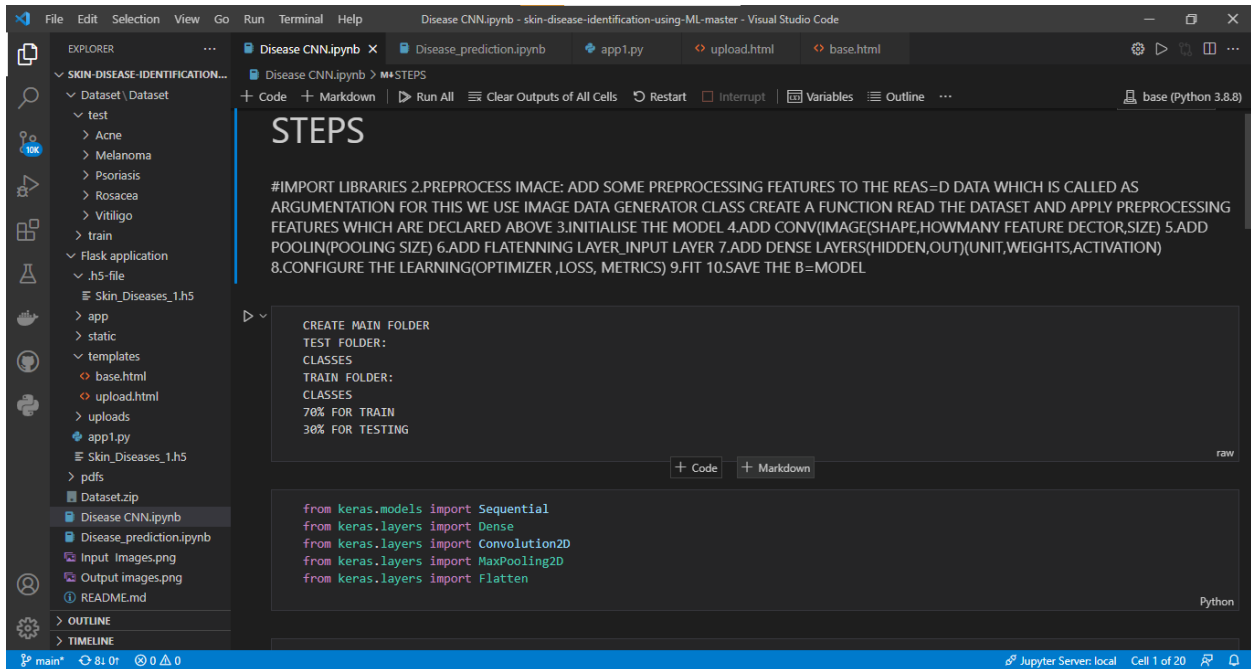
File Edit Selection View Go Run Terminal Help

Disease CNN.ipynb - skin-disease-identification-using-ML-master - Visual Studio Code

EXPLORER ...

SKIN-DISEASE-IDENTIFICATION...
Dataset \ Dataset
test
Acne
Melanoma
Psoriasis
Rosacea
Vitiligo
train
Flask application
.h5-file
Skin_Diseases_1.h5
app
static
templates
base.html
upload.html
uploads
app1.py
Skin_Diseases_1.h5
pdfs
Dataset.zip
Disease CNN.ipynb
Disease_prediction.ipynb
Input Images.png
Output images.png
README.md
OUTLINE
TIMELINE

10K

Disease CNN.ipynb × Disease_prediction.ipynb app1.py upload.html base.html

Disease CNN.ipynb > M↓STEPS

+ Code + Markdown | Run All Clear Outputs of All Cells Restart Interrupt | Variables Outline ...

base (Python 3.8.8)

STEPS

#IMPORT LIBRARIES 2.PREPROCESS IMACE: ADD SOME PREPROCESSING FEATURES TO THE REAS=D DATA WHICH IS CALLED AS ARGUMENTATION FOR THIS WE USE IMAGE DATA GENERATOR CLASS CREATE A FUNCTION READ THE DATASET AND APPLY PREPROCESSING FEATURES WHICH ARE DECLARED ABOVE 3.INITIALISE THE MODEL 4.ADD CONV(IMAGE(SHAPE,HOWMANY FEATURE DECTOR,SIZE) 5.ADD POOLIN(POOLING SIZE) 6.ADD FLATENNING LAYER_INPUT LAYER 7.ADD DENSE LAYERS(HIDDEN,OUT)(UNIT,WEIGHTS,ACTIVATION) 8.CONFIGURE THE LEARNING(OPTIMIZER ,LOSS, METRICS) 9.FIT 10.SAVE THE B=MODEL

CREATE MAIN FOLDER
TEST FOLDER:
CLASSES
TRAIN FOLDER:
CLASSES
70% FOR TRAIN
30% FOR TESTING

raw

+ Code + Markdown

from keras.models import Sequential
from keras.layers import Dense
from keras.layers import Convolution2D
from keras.layers import MaxPooling2D
from keras.layers import Flatten

Python

main* 8↓ 0↑ ⊗ 0 ⚠ 0

Jupyter Server: local Cell 1 of 20